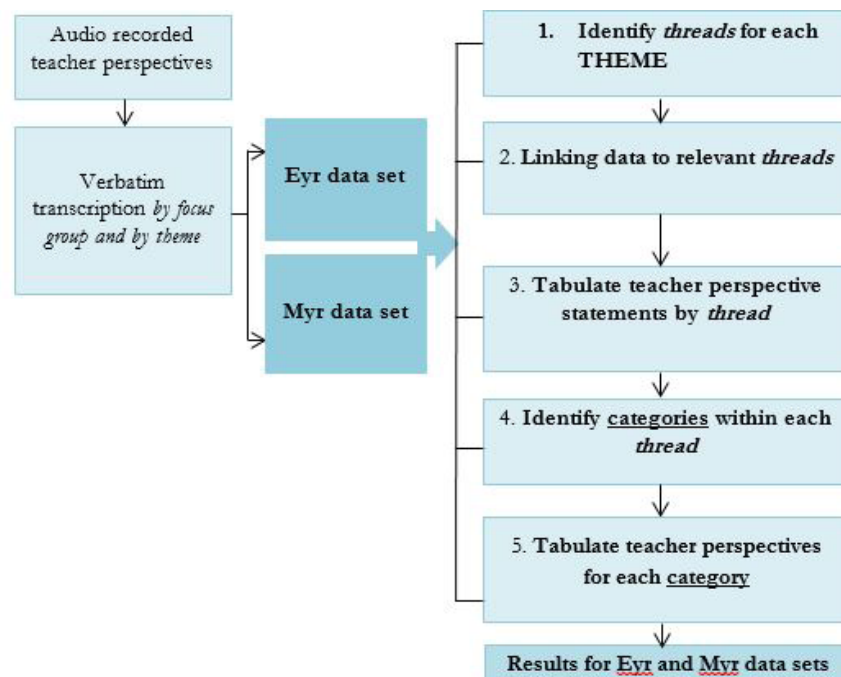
Audio recorded teacher perspectives

Verbatim transcription *by focus group and by theme*

Eyr data set

Myr data set

1. Identify *threads* for each THEME

2. Linking data to relevant *threads*

3. Tabulate teacher perspective statements by *thread*

4. Identify categories within each *thread*

5. Tabulate teacher perspectives for each category

Results for Eyr and Myr data sets